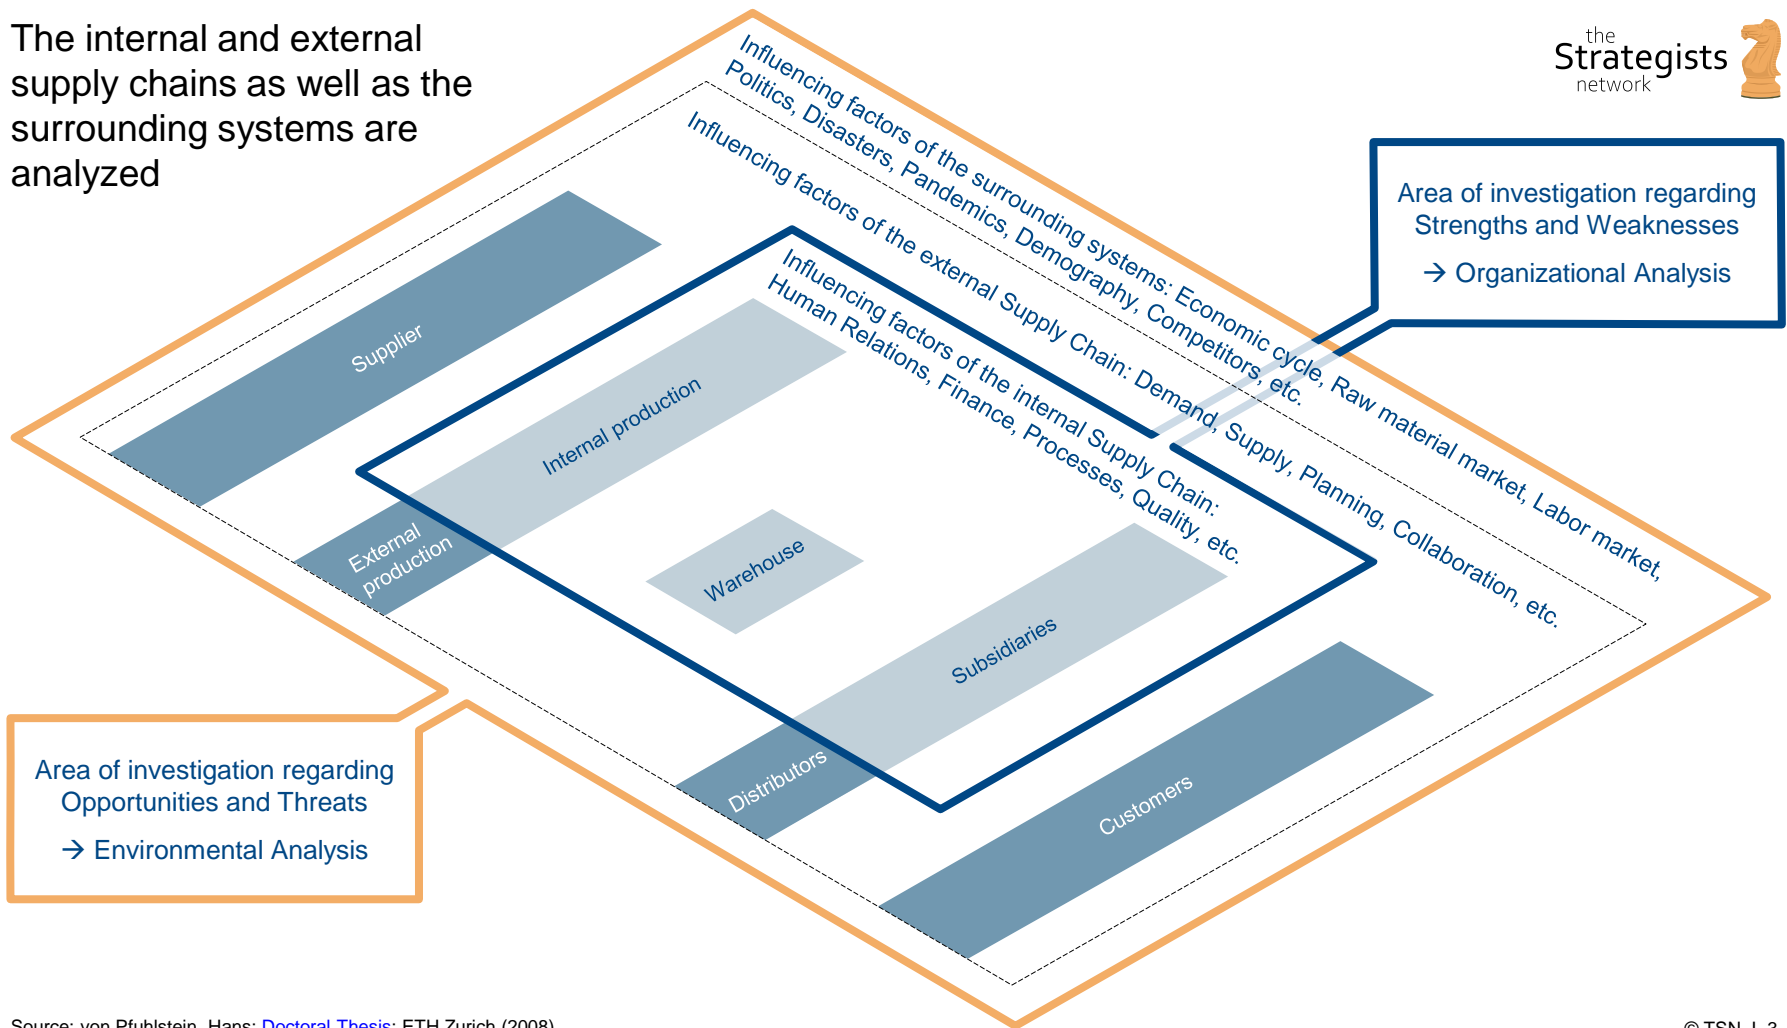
The internal and external supply chains as well as the surrounding systems are analyzed

the Strategists network

Influencing factors of the surrounding systems: Economic cycle, Raw material market, Labor market, Politics, Disasters, Pandemics, Demography, Competitors, etc.

Influencing factors of the external Supply Chain: Demand, Supply, Planning, Collaboration, etc.

Influencing factors of the internal Supply Chain: Human Relations, Finance, Processes, Quality, etc.

Area of investigation regarding Strengths and Weaknesses

→ Organizational Analysis

Supplier

Internal production

External production

Warehouse

Subsidiaries

Distributors

Customers

Area of investigation regarding Opportunities and Threats

→ Environmental Analysis

Source: von Pfuhlstein, Hans: Doctoral Thesis; ETH Zurich (2008)

© TSN_I_3